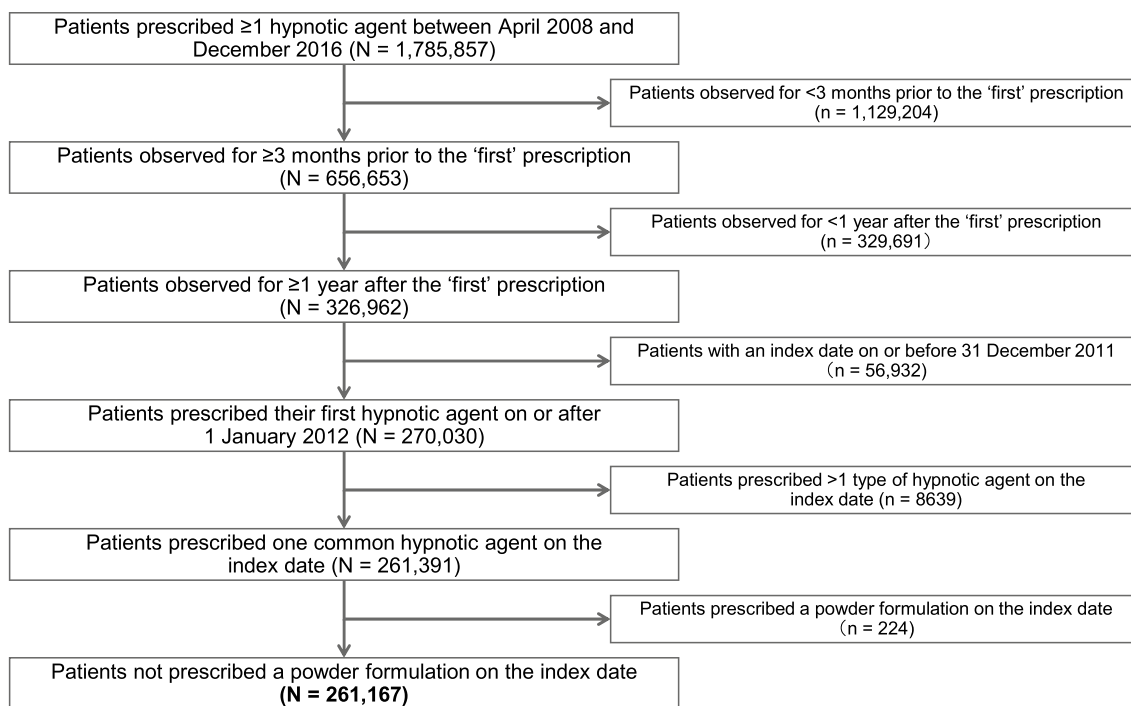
Patients prescribed ≥1 hypnotic agent between April 2008 and December 2016 (N = 1,785,857)

Patients observed for <3 months prior to the ‘first’ prescription (n = 1,129,204)

Patients observed for ≥3 months prior to the ‘first’ prescription (N = 656,653)

Patients observed for <1 year after the ‘first’ prescription (n = 329,691）

Patients observed for ≥1 year after the ‘first’ prescription (N = 326,962)

Patients with an index date on or before 31 December 2011 （n = 56,932)

Patients prescribed their first hypnotic agent on or after 1 January 2012 (N = 270,030)

Patients prescribed >1 type of hypnotic agent on the index date (n = 8639)

Patients prescribed one common hypnotic agent on the index date (N = 261,391)

Patients prescribed a powder formulation on the index date （n = 224)

Patients not prescribed a powder formulation on the index date **(N = 261,167)**